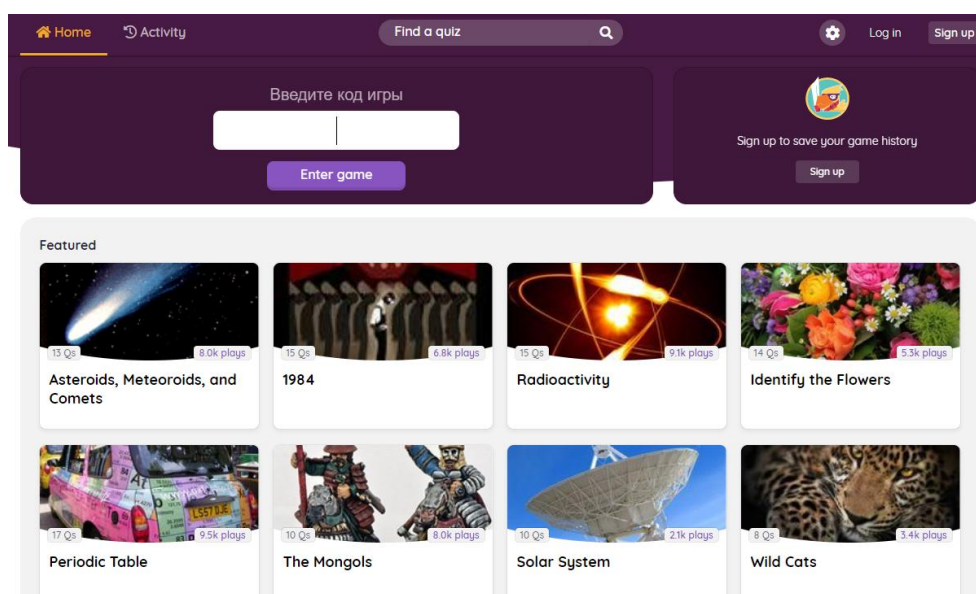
Home Activity Find a quiz Log in Sign up

Введите код игры

Enter game

Sign up to save your game history

Sign up

Featured

13 Qs 8.0k plays
Asteroids, Meteoroids, and Comets

15 Qs 6.8k plays
1984

15 Qs 9.1k plays
Radioactivity

14 Qs 5.3k plays
Identify the Flowers

17 Qs 9.5k plays
Periodic Table

10 Qs 8.0k plays
The Mongols

10 Qs 2.1k plays
Solar System

8 Qs 3.4k plays
Wild Cats